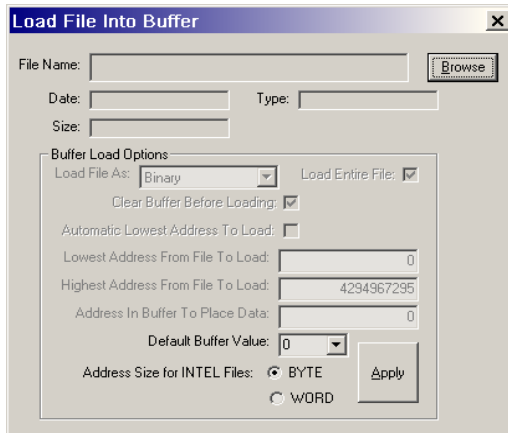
Load File Into Buffer
×
File Name:
Browse
Date:
Type:
Size:
Buffer Load Options
Load File As: Binary
Load Entire File:
Clear Buffer Before Loading:
Automatic Lowest Address To Load:
Lowest Address From File To Load: 0
Highest Address From File To Load: 4294967295
Address In Buffer To Place Data: 0
Default Buffer Value: 0
Address Size for INTEL Files: BYTE
WORD
Apply